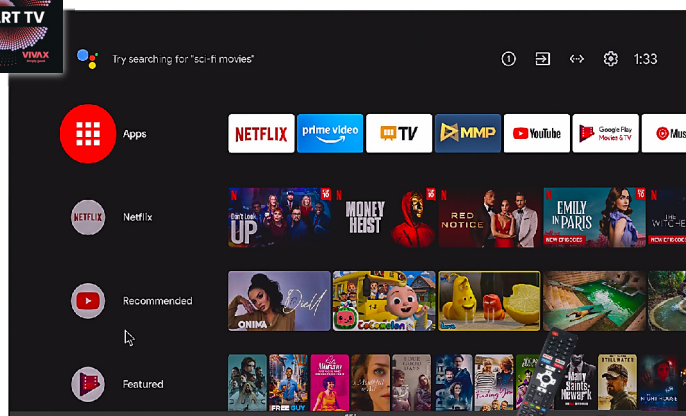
RT TV
VIVAX

Try searching for "sci-fi movies"

1:33

Apps

NETFLIX
prime video
TV
MMP
YouTube
Google Play Movies & TV
Mus

Netflix

Don't Look Up
MONEY HEIST
RED NOTICE
EMILY IN PARIS
NEW EPISODES
THE WITCHER

Recommended

ONIMA
CoComelon

Featured

FREE GUY
Many Saints of Newark